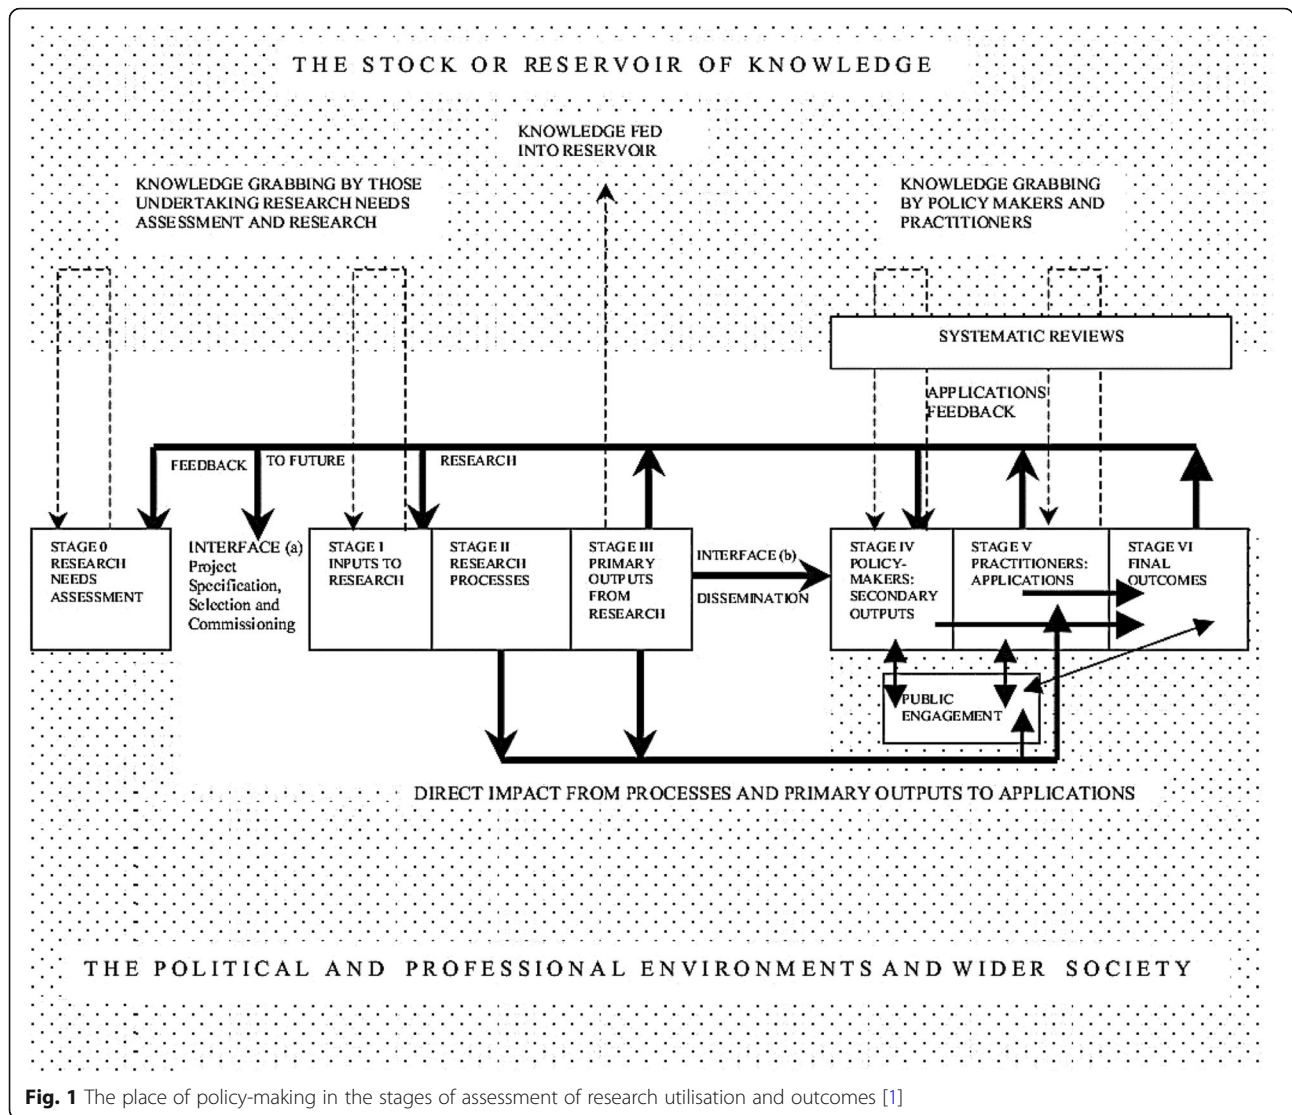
THE STOCK OR RESERVOIR OF KNOWLEDGE

KNOWLEDGE FED INTO RESERVOIR

KNOWLEDGE GRABBING BY THOSE UNDERTAKING RESEARCH NEEDS ASSESSMENT AND RESEARCH

KNOWLEDGE GRABBING BY POLICY MAKERS AND PRACTITIONERS

SYSTEMATIC REVIEWS

APPLICATIONS FEEDBACK

FEEDBACK TO FUTURE RESEARCH

STAGE 0 RESEARCH NEEDS ASSESSMENT

INTERFACE (a) Project Specification, Selection and Commissioning

STAGE I INPUTS TO RESEARCH

STAGE II RESEARCH PROCESSES

STAGE III PRIMARY OUTPUTS FROM RESEARCH

INTERFACE (b) DISSEMINATION

STAGE IV POLICY-MAKERS: SECONDARY OUTPUTS

STAGE V PRACTITIONERS: APPLICATIONS

STAGE VI FINAL OUTCOMES

PUBLIC ENGAGEMENT

DIRECT IMPACT FROM PROCESSES AND PRIMARY OUTPUTS TO APPLICATIONS

THE POLITICAL AND PROFESSIONAL ENVIRONMENTS AND WIDER SOCIETY

Fig. 1 The place of policy-making in the stages of assessment of research utilisation and outcomes [1]